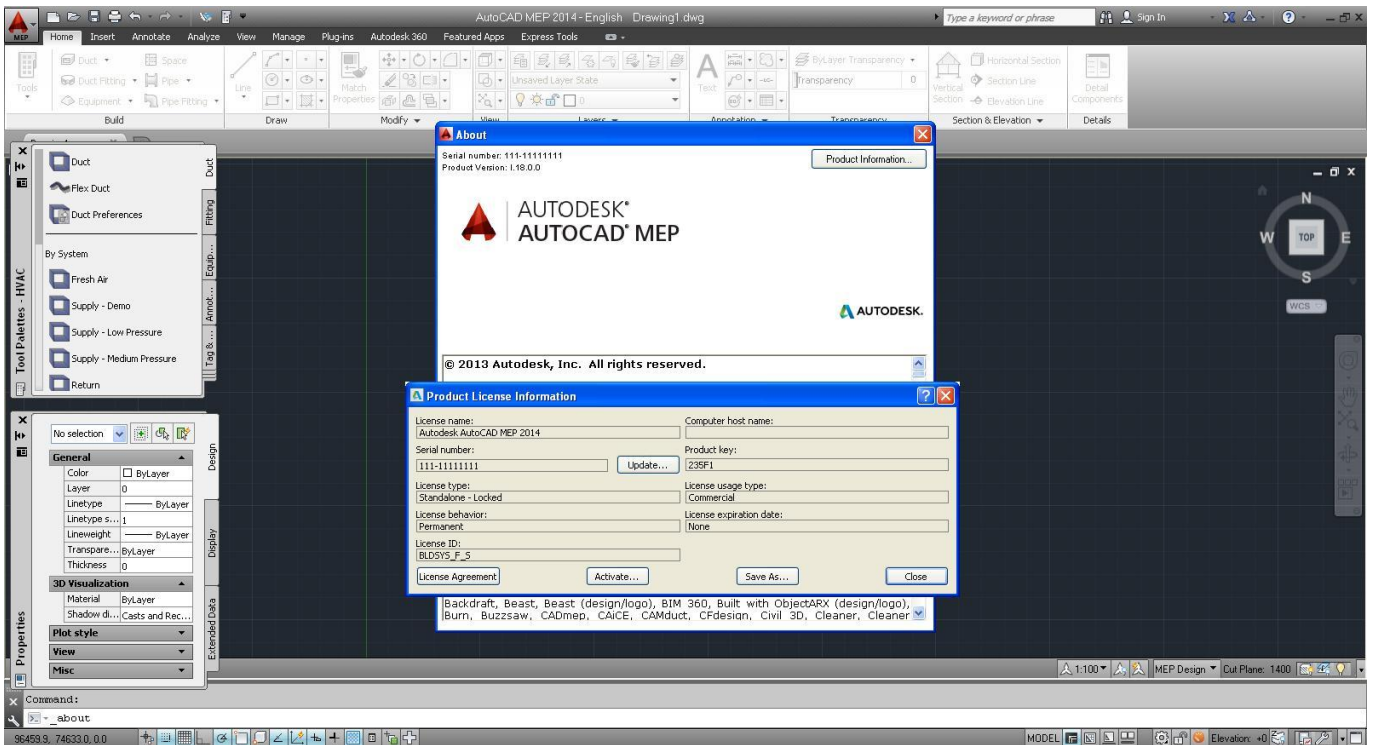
AutoCAD MEP 2014 - English Drawing1.dwg
Type a keyword or phrase
Sign In

MEP
Home Insert Annotate Analyze View Manage Plug-ins Autodesk 360 Featured Apps Express Tools

Tools
Duct
Space
Duct Fitting
Pipe
Equipment
Pipe Fitting
Build
Line
Draw
Match Properties
Modify
View
Unsaved Layer State
Layers
Text
Annotation
ByLayer Transparency
Transparency
0
Transparency
Vertical Section
Horizontal Section
Section Line
Elevation Line
Section & Elevation
Detail Components
Details

Duct
Flex Duct
Duct Preferences
By System
Fresh Air
Supply - Demo
Supply - Low Pressure
Supply - Medium Pressure
Return
Duct
Fitting
Equip...
Annot...
Tag &...
Tool Palettes - HVAC

No selection
General
Color
ByLayer
Layer
0
Linetype
ByLayer
Linetype s...
1
Lineweight
ByLayer
Transpare...
ByLayer
Thickness
0
3D Visualization
Material
ByLayer
Shadow di...
Casts and Rec...
Plot style
View
Misc
Design
Display
Extended Data
Properties

About
Serial number: 111-11111111
Product Version: I.18.0.0
Product Information...
AUTODESK®
AUTOCAD® MEP
AUTODESK.
© 2013 Autodesk, Inc. All rights reserved.
Backdraft, Beast, Beast (design/logo), BIM 360, Built with ObjectARX (design/logo), Burn, Buzzsaw, CADmep, CAiCE, CAMduct, CFdesign, Civil 3D, Cleaner, Cleaner

Product License Information
License name:
Autodesk AutoCAD MEP 2014
Computer host name:
Serial number:
111-11111111
Update...
Product key:
235F1
License type:
Standalone - Locked
License usage type:
Commercial
License behavior:
Permanent
License expiration date:
None
License ID:
BLDSYS_F_S
License Agreement
Activate...
Save As...
Close

N
W
TOP
E
S
WCS

1:100
MEP Design
Cut Plane: 1400

Command:
_about
96459.9, 74633.0, 0.0
MODEL
Elevation: +0